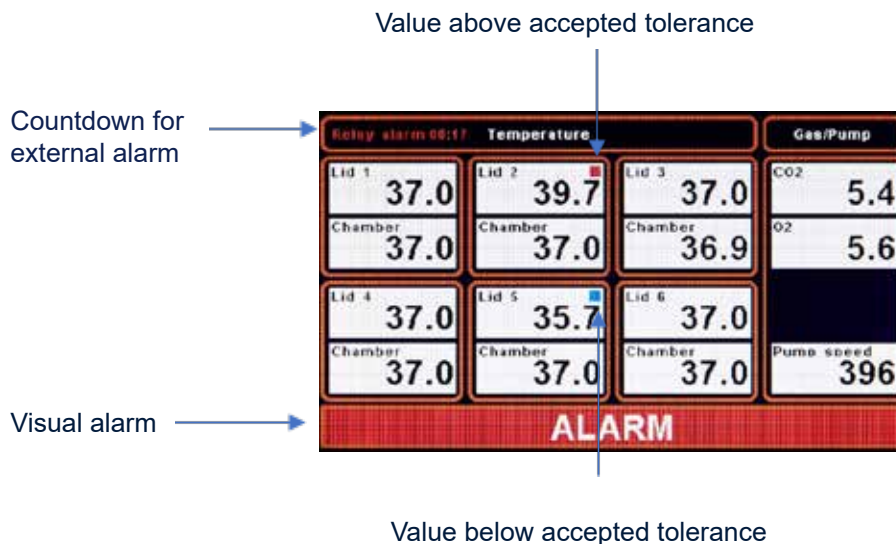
Value above accepted tolerance

Countdown for external alarm

Relay alarm 00:17 Temperature

Gas/Pump

Lid 1 37.0
Chamber 37.0

Lid 2 39.7
Chamber 37.0

Lid 3 37.0
Chamber 36.9

CO2 5.4
O2 5.6

Lid 4 37.0
Chamber 37.0

Lid 5 35.7
Chamber 37.0

Lid 6 37.0
Chamber 37.0

Pump speed 396

Visual alarm

ALARM

Value below accepted tolerance